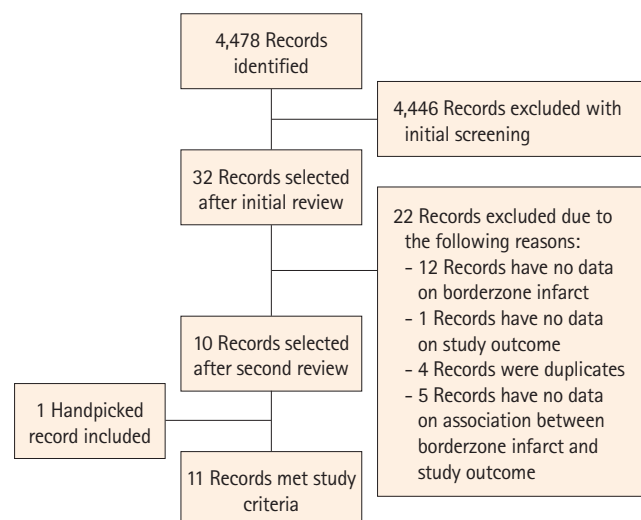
4,478 Records identified

4,446 Records excluded with initial screening

32 Records selected after initial review

22 Records excluded due to the following reasons:
- 12 Records have no data on borderzone infarct
- 1 Records have no data on study outcome
- 4 Records were duplicates
- 5 Records have no data on association between borderzone infarct and study outcome

10 Records selected after second review

1 Handpicked record included

11 Records met study criteria